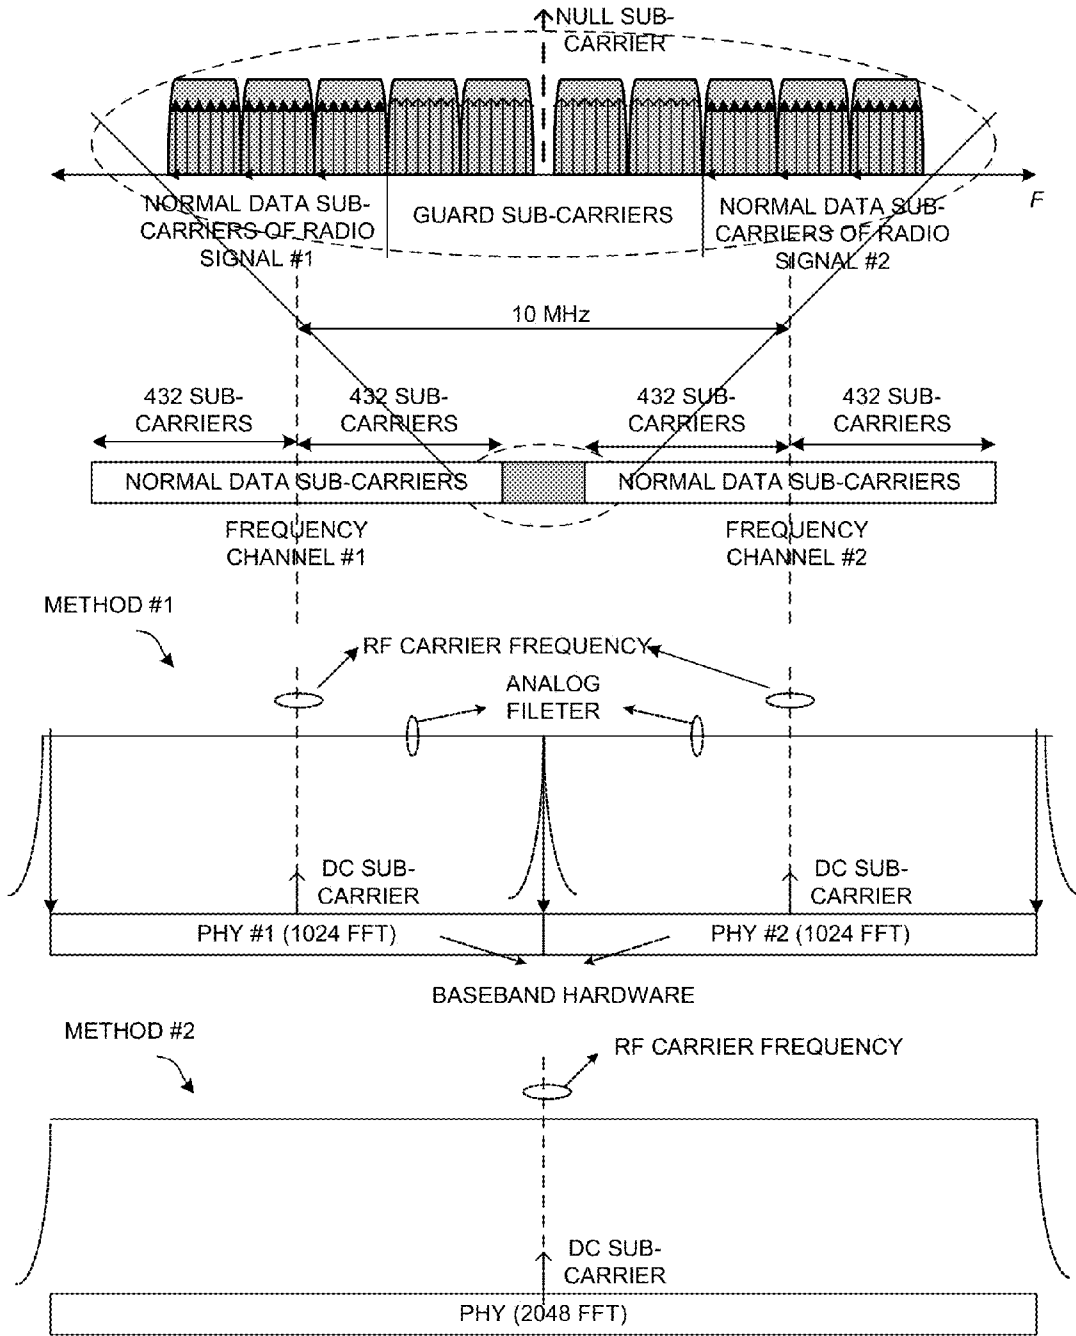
NULL SUB-CARRIER

NORMAL DATA SUB-CARRIERS OF RADIO SIGNAL #1

GUARD SUB-CARRIERS

NORMAL DATA SUB-CARRIERS OF RADIO SIGNAL #2

F

10 MHz

432 SUB-CARRIERS

432 SUB-CARRIERS

432 SUB-CARRIERS

432 SUB-CARRIERS

NORMAL DATA SUB-CARRIERS

NORMAL DATA SUB-CARRIERS

FREQUENCY CHANNEL #1

FREQUENCY CHANNEL #2

METHOD #1

RF CARRIER FREQUENCY

ANALOG FILETER

DC SUB-CARRIER

DC SUB-CARRIER

PHY #1 (1024 FFT)

PHY #2 (1024 FFT)

BASEBAND HARDWARE

METHOD #2

RF CARRIER FREQUENCY

DC SUB-CARRIER

PHY (2048 FFT)